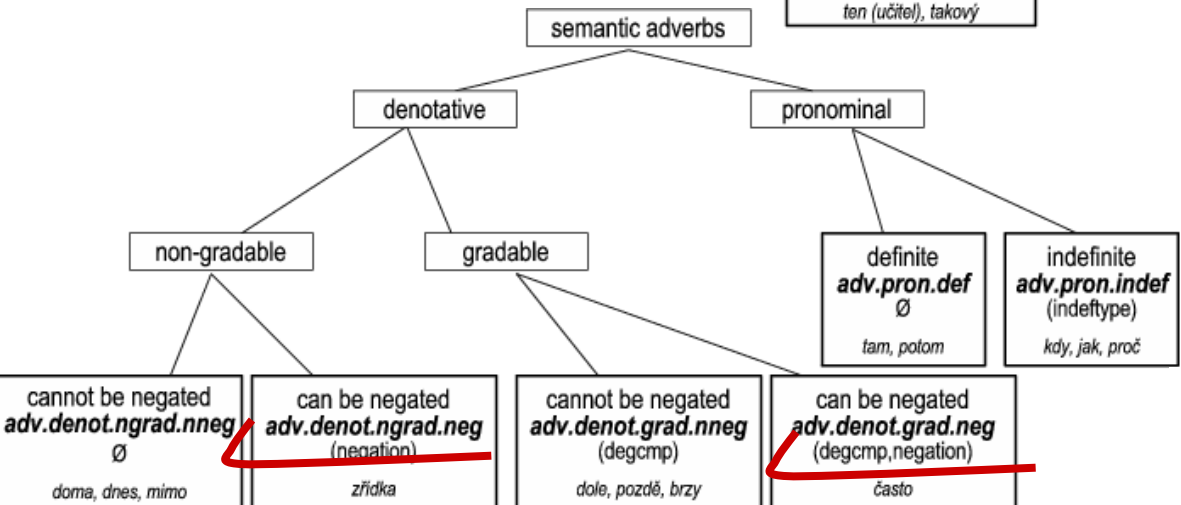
ten (učitel), takový

semantic adverbs

denotative

pronominal

non-gradable

gradable

definite
**adv.pron.def**
Ø
tam, potom

indefinite
**adv.pron.indef**
(indeftype)
kdy, jak, proč

cannot be negated
**adv.denot.ngrad.nneg**
Ø
doma, dnes, mimo

can be negated
**adv.denot.ngrad.neg**
(negation)
zřídka

cannot be negated
**adv.denot.grad.nneg**
(degcmp)
dole, pozdě, brzy

can be negated
**adv.denot.grad.neg**
(degcmp,negation)
často